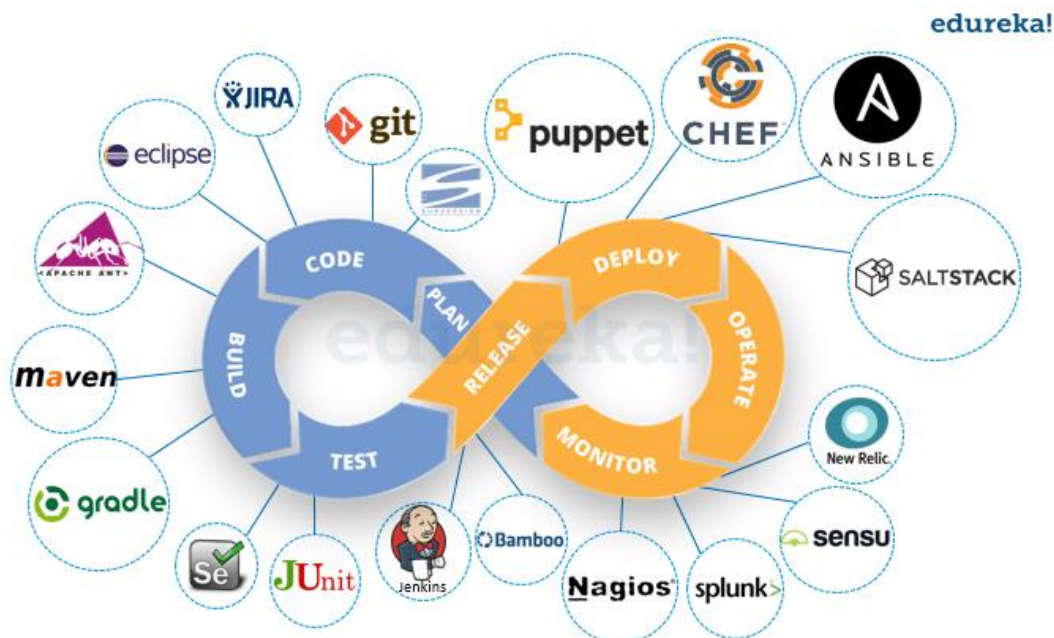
edureka!

JIRA

git

eclipse

SUBVERSION

puppet

CHEF

ANSIBLE

APACHE ANT

CODE

PLAN

DEPLOY

SALTSTACK

BUILD

edureka!

RELEASE

OPERATE

maven

TEST

MONITOR

New Relic

gradle

Se

JUnit

Jenkins

Bamboo

Nagios

splunk>

sensu